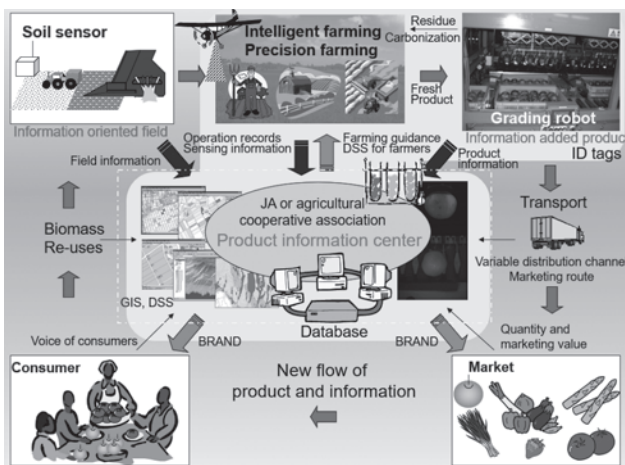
Soil sensor

Information oriented field

Intelligent farming
Precision farming

Residue
Carbonization

Fresh
Product

Grading robot

Information added produc

ID tags

Operation records
Sensing information

Farming guidance
DSS for farmers

Product
information

Field information

Biomass
Re-uses

JA or agricultural
cooperative association
Product information center

Transport

Variable distribution channe
Marketing route

GIS, DSS

Database

Voice of consumers

BRAND

BRAND

Quantity and
marketing value

Consumer

New flow of
product and information

Market